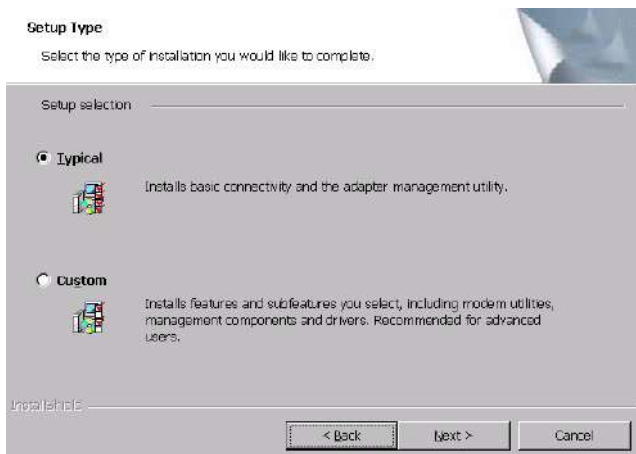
Setup Type

Select the type of installation you would like to complete.

Setup selection

Typical

Installs basic connectivity and the adapter management utility.

Custom

Installs features and subfeatures you select, including modem utilites, management components and drivers. Recommended for advanced users.

InstallShield

< Back

Next >

Cancel